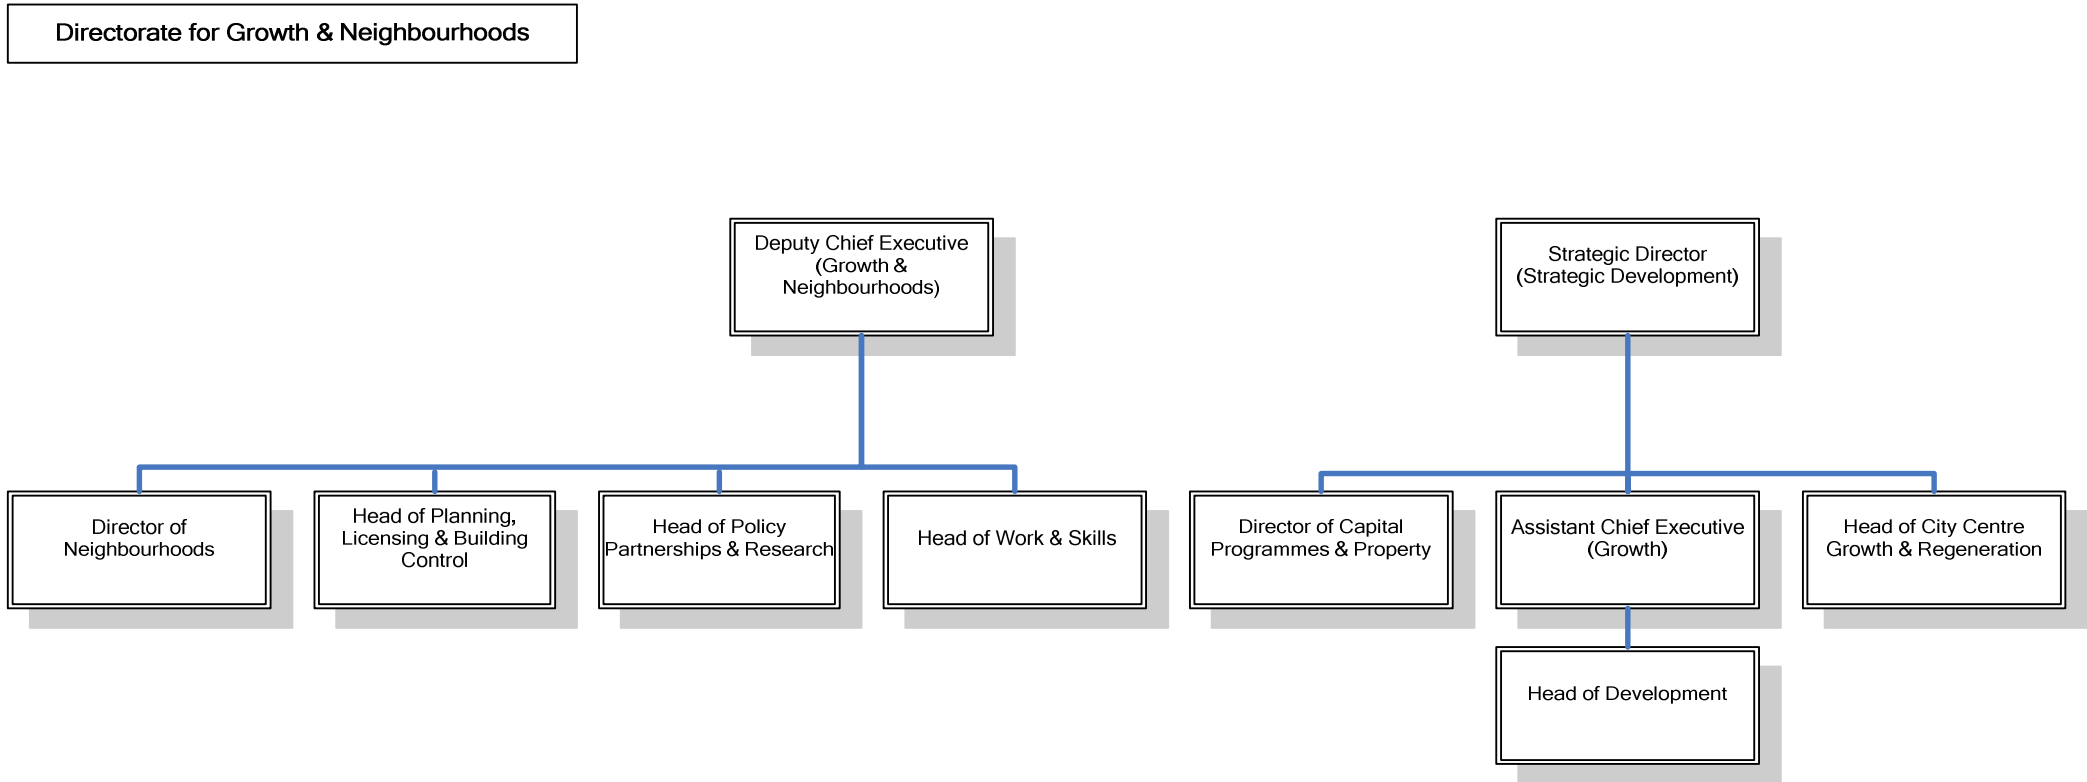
Directorate for Growth & Neighbourhoods

Deputy Chief Executive (Growth & Neighbourhoods)

Director of Neighbourhoods

Head of Planning, Licensing & Building Control

Head of Policy Partnerships & Research

Head of Work & Skills

Strategic Director (Strategic Development)

Director of Capital Programmes & Property

Assistant Chief Executive (Growth)

Head of Development

Head of City Centre Growth & Regeneration